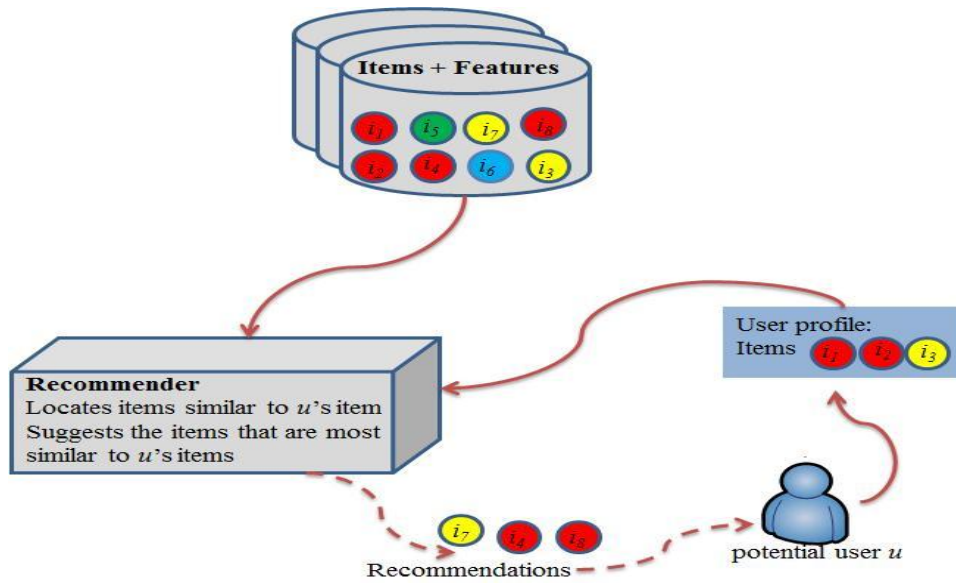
Items + Features

$i_1$ $i_5$ $i_7$ $i_8$
$i_2$ $i_4$ $i_6$ $i_3$

User profile:
Items $i_1$ $i_2$ $i_3$

**Recommender**
Locates items similar to $u$'s item
Suggests the items that are most similar to $u$'s items

$i_7$ $i_4$ $i_8$
Recommendations

potential user $u$